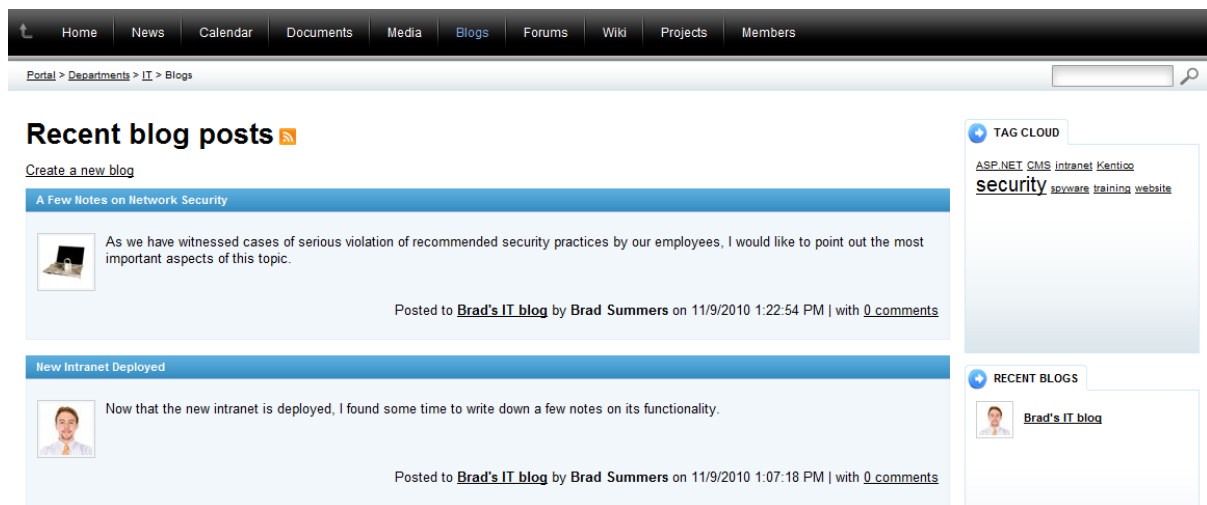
Home News Calendar Documents Media Blogs Forums Wiki Projects Members

Portal > Departments > IT > Blogs

Recent blog posts

Create a new blog

A Few Notes on Network Security

As we have witnessed cases of serious violation of recommended security practices by our employees, I would like to point out the most important aspects of this topic.

Posted to Brad's IT blog by Brad Summers on 11/9/2010 1:22:54 PM | with 0 comments

New Intranet Deployed

Now that the new intranet is deployed, I found some time to write down a few notes on its functionality.

Posted to Brad's IT blog by Brad Summers on 11/9/2010 1:07:18 PM | with 0 comments

TAG CLOUD

ASP.NET CMS intranet Kentico security spyware training website

RECENT BLOGS

Brad's IT blog